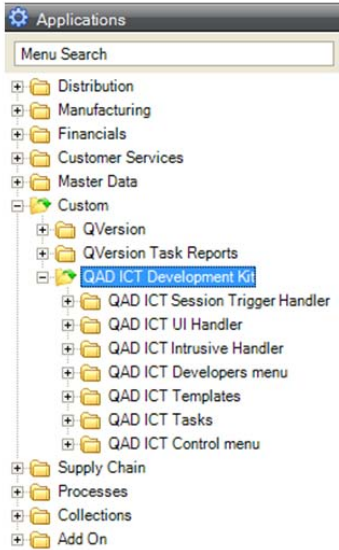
Applications

Menu Search

Distribution
Manufacturing
Financials
Customer Services
Master Data
Custom
QVersion
QVersion Task Reports
QAD ICT Development Kit
QAD ICT Session Trigger Handler
QAD ICT UI Handler
QAD ICT Intrusive Handler
QAD ICT Developers menu
QAD ICT Templates
QAD ICT Tasks
QAD ICT Control menu
Supply Chain
Processes
Collections
Add On